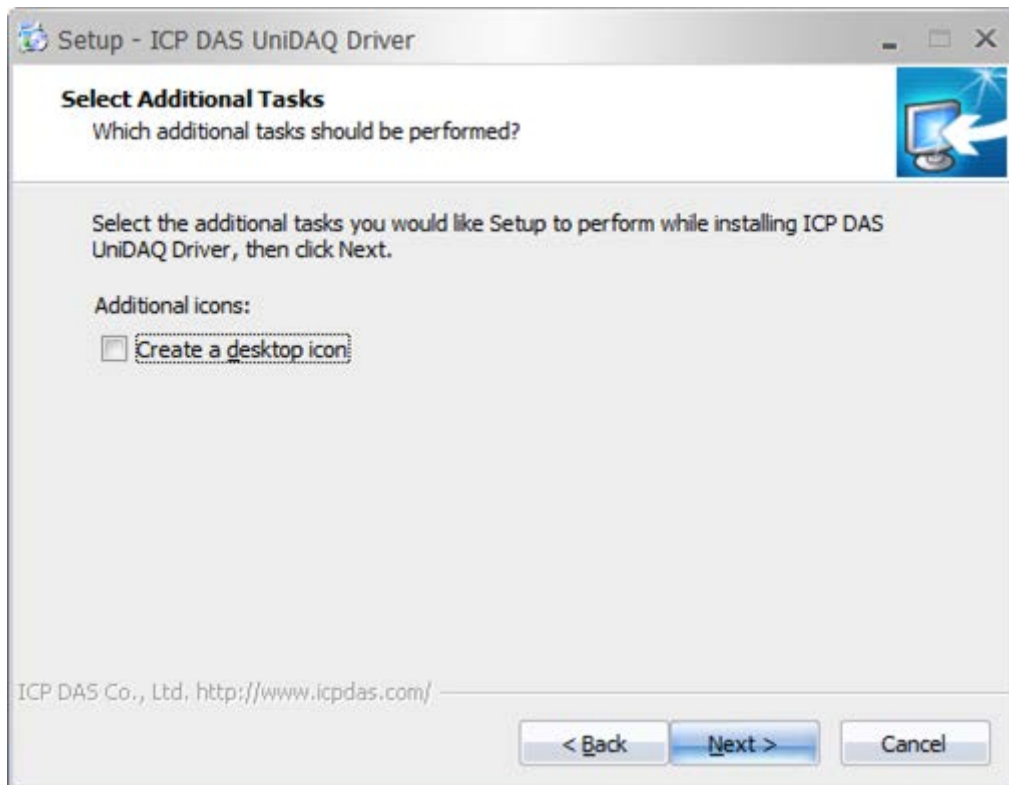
Setup - ICP DAS UniDAQ Driver

Select Additional Tasks
Which additional tasks should be performed?

Select the additional tasks you would like Setup to perform while installing ICP DAS UniDAQ Driver, then click Next.

Additional icons:

Create a desktop icon

ICP DAS Co., Ltd. http://www.icpdas.com/

< Back

Next >

Cancel